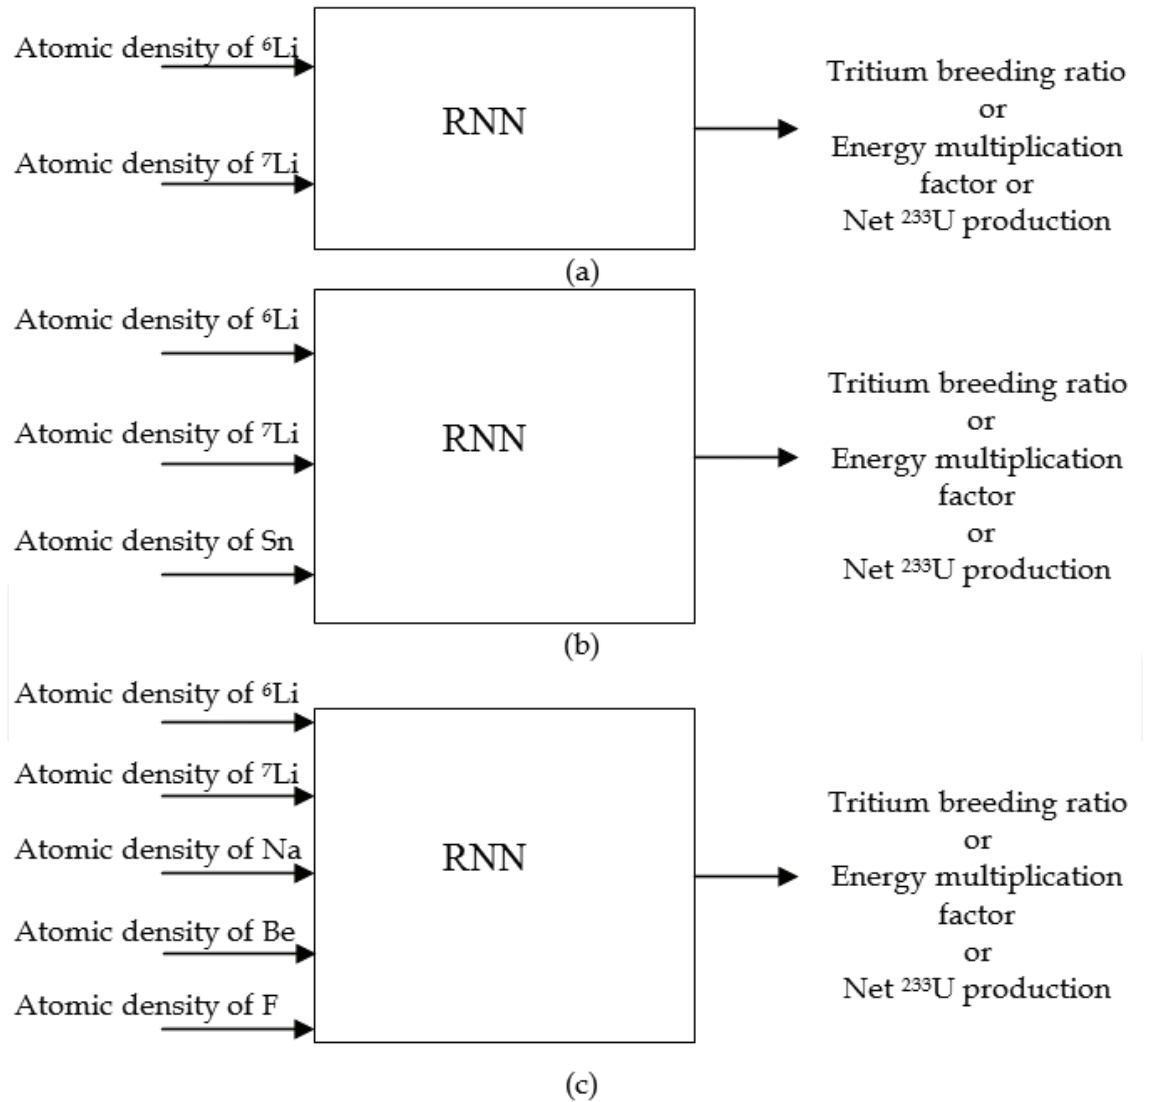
Atomic density of $^{6}$Li

Atomic density of $^{7}$Li

RNN

Tritium breeding ratio or Energy multiplication factor or Net $^{233}$U production

(a)

Atomic density of $^{6}$Li

Atomic density of $^{7}$Li

Atomic density of Sn

RNN

Tritium breeding ratio or Energy multiplication factor or Net $^{233}$U production

(b)

Atomic density of $^{6}$Li

Atomic density of $^{7}$Li

Atomic density of Na

Atomic density of Be

Atomic density of F

RNN

Tritium breeding ratio or Energy multiplication factor or Net $^{233}$U production

(c)